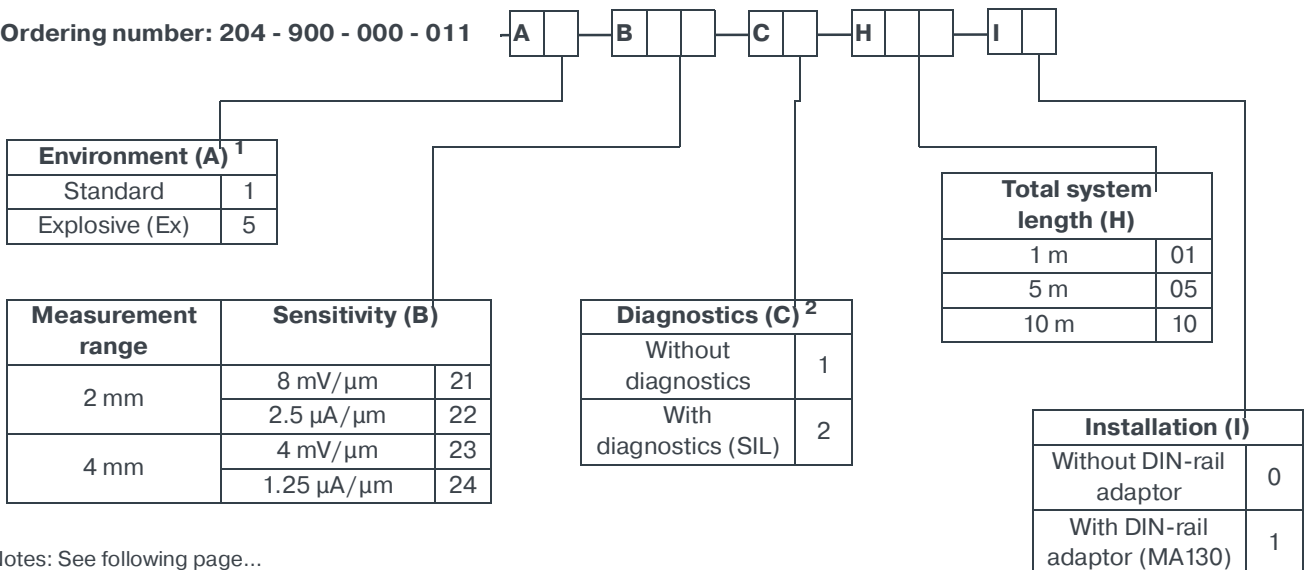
Ordering number: 204 - 900 - 000 - 011 - A - B - C - H - I

| Environment (A) $^1$ | |
|---|---|
| Standard | 1 |
| Explosive (Ex) | 5 |

| Measurement range | Sensitivity (B) | |
|---|---|---|
| 2 mm | 8 mV/µm | 21 |
| | 2.5 µA/µm | 22 |
| 4 mm | 4 mV/µm | 23 |
| | 1.25 µA/µm | 24 |

| Diagnostics (C) $^2$ | |
|---|---|
| Without diagnostics | 1 |
| With diagnostics (SIL) | 2 |

| Total system length (H) | |
|---|---|
| 1 m | 01 |
| 5 m | 05 |
| 10 m | 10 |

| Installation (I) | |
|---|---|
| Without DIN-rail adaptor | 0 |
| With DIN-rail adaptor (MA130) | 1 |

lotes: See following page...